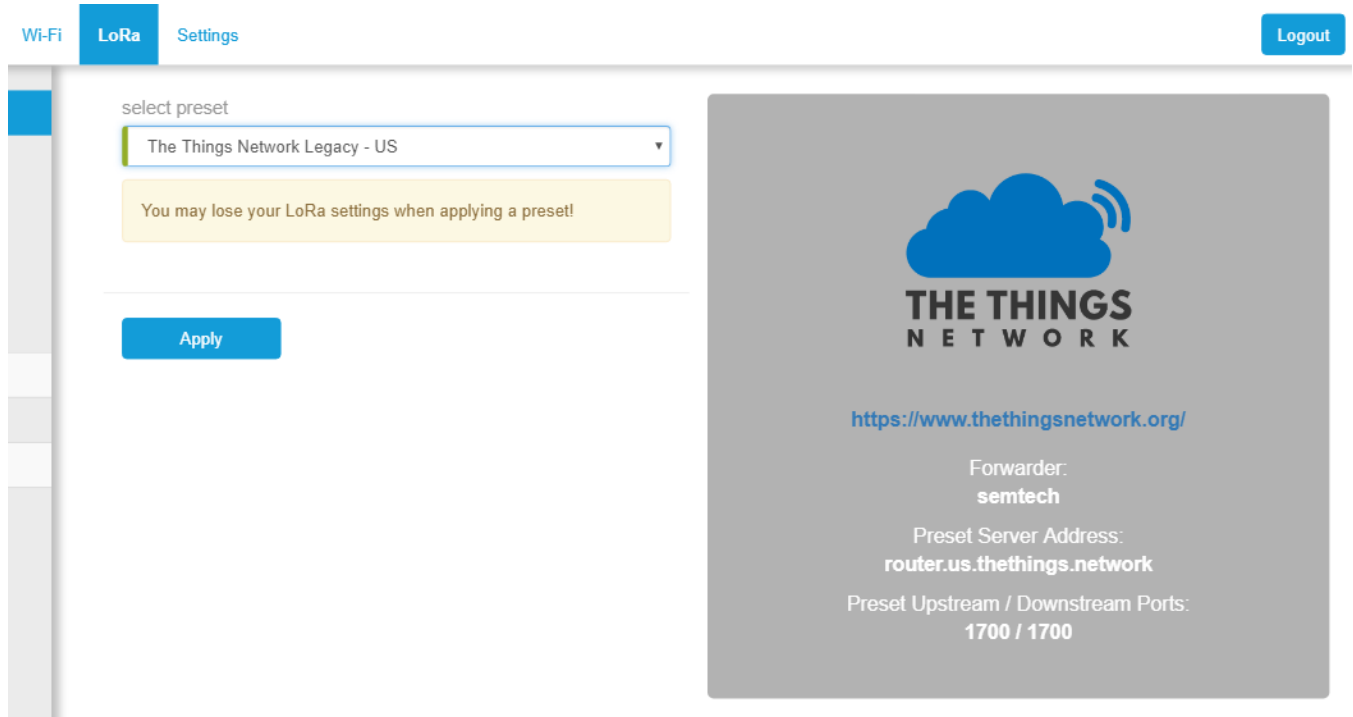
Wi-Fi LoRa Settings

Logout

select preset

The Things Network Legacy - US

You may lose your LoRa settings when applying a preset!

Apply

THE THINGS
NETWORK

https://www.thethingsnetwork.org/

Forwarder:
semtech

Preset Server Address:
router.us.thethings.network

Preset Upstream / Downstream Ports:
1700 / 1700